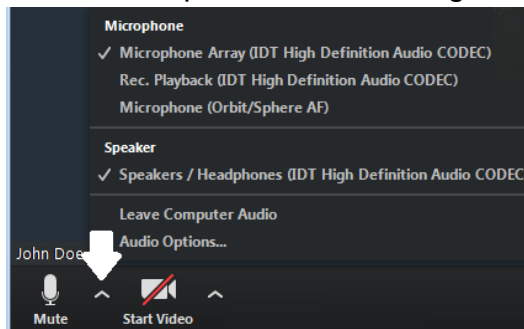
Microphone
✓ Microphone Array (IDT High Definition Audio CODEC)
Rec. Playback (IDT High Definition Audio CODEC)
Microphone (Orbit/Sphere AF)

Speaker
✓ Speakers / Headphones (IDT High Definition Audio CODEC

Leave Computer Audio
Audio Options...

John Doe

Mute
Start Video